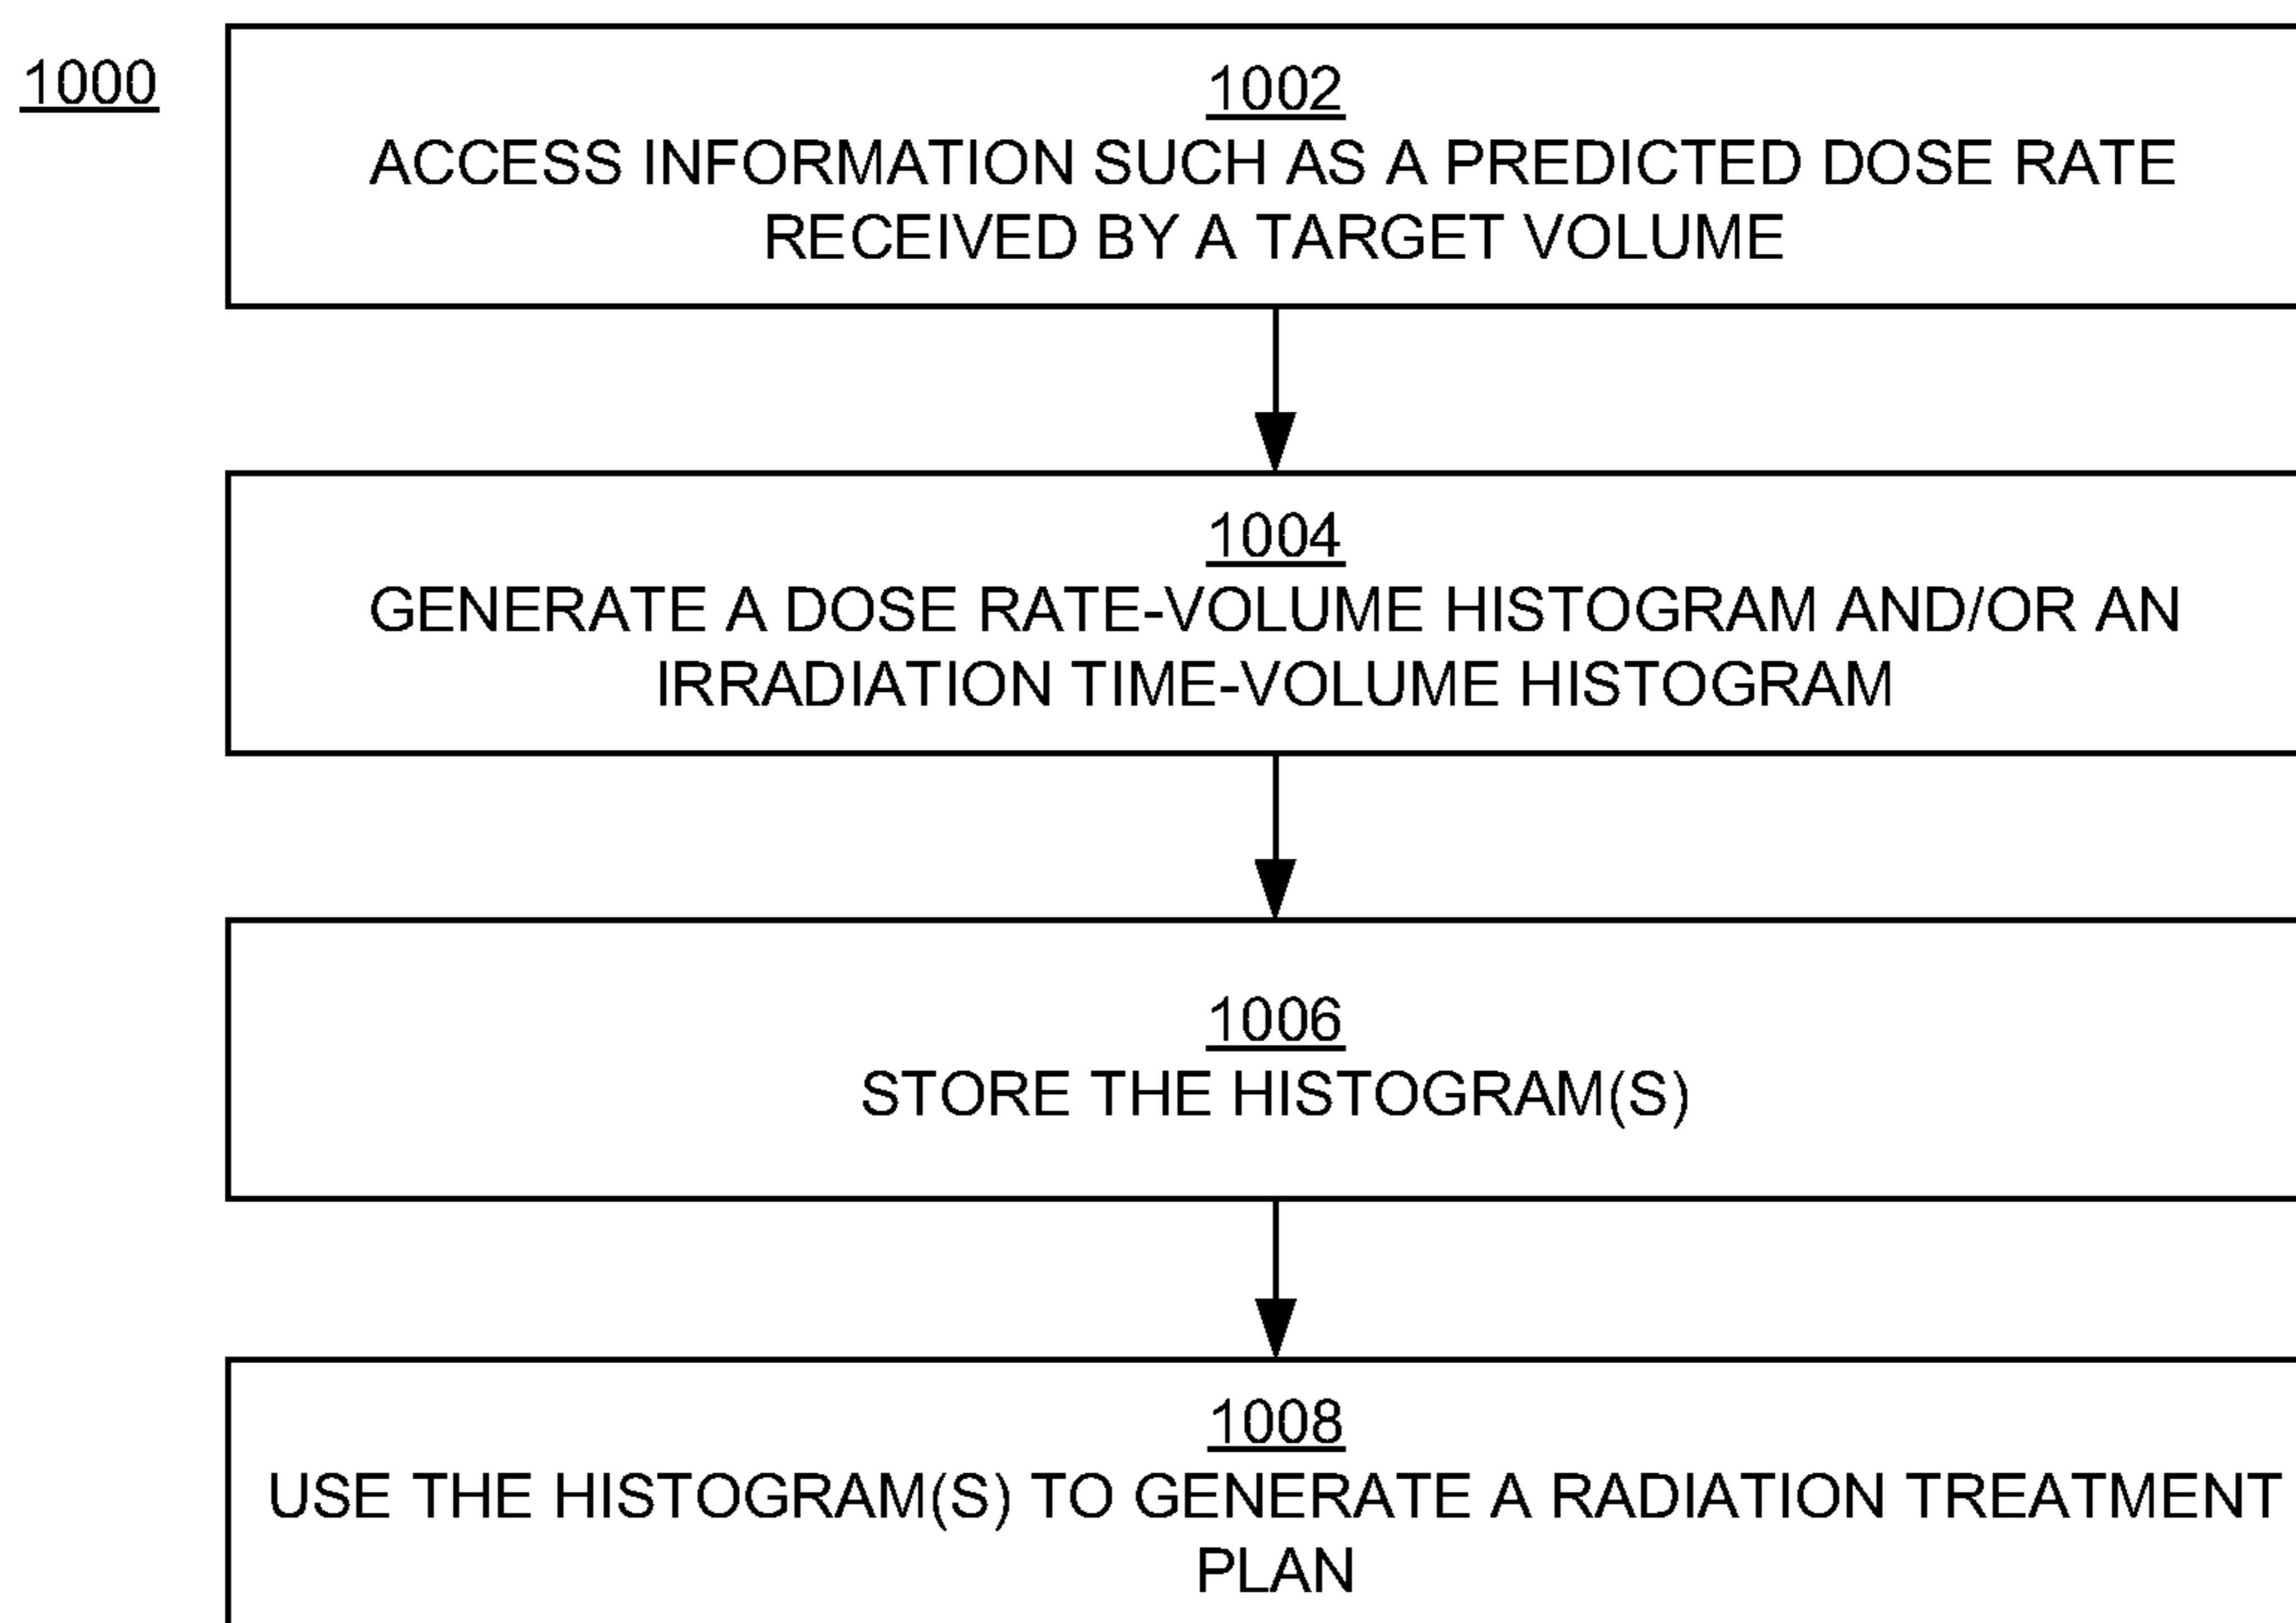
1000

1002
ACCESS INFORMATION SUCH AS A PREDICTED DOSE RATE RECEIVED BY A TARGET VOLUME

1004
GENERATE A DOSE RATE-VOLUME HISTOGRAM AND/OR AN IRRADIATION TIME-VOLUME HISTOGRAM

1006
STORE THE HISTOGRAM(S)

1008
USE THE HISTOGRAM(S) TO GENERATE A RADIATION TREATMENT PLAN